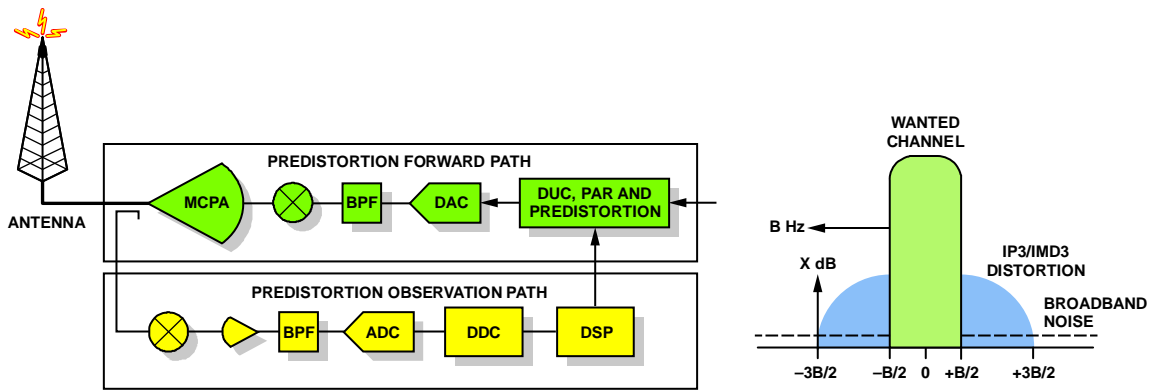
ANTENNA

PREDISTORTION FORWARD PATH

MCPA

BPF

DAC

DUC, PAR AND PREDISTORTION

PREDISTORTION OBSERVATION PATH

BPF

ADC

DDC

DSP

WANTED CHANNEL

B Hz

X dB

IP3/IMD3 DISTORTION

BROADBAND NOISE

–3B/2 –B/2 0 +B/2 +3B/2